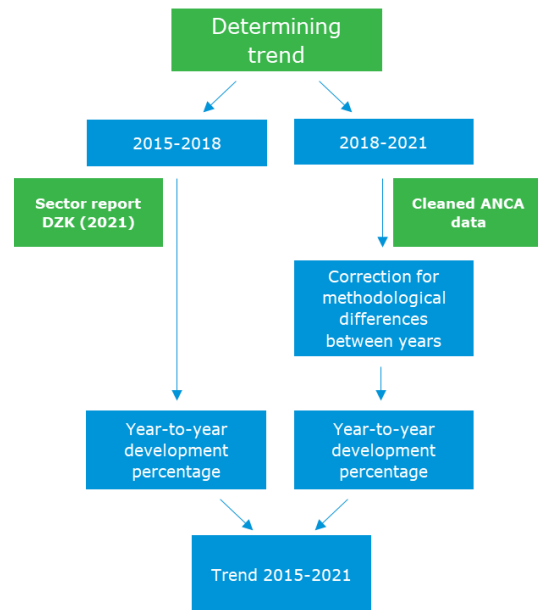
Determining trend

2015-2018

2018-2021

Sector report DZK (2021)

Cleaned ANCA data

Correction for methodological differences between years

Year-to-year development percentage

Year-to-year development percentage

Trend 2015-2021